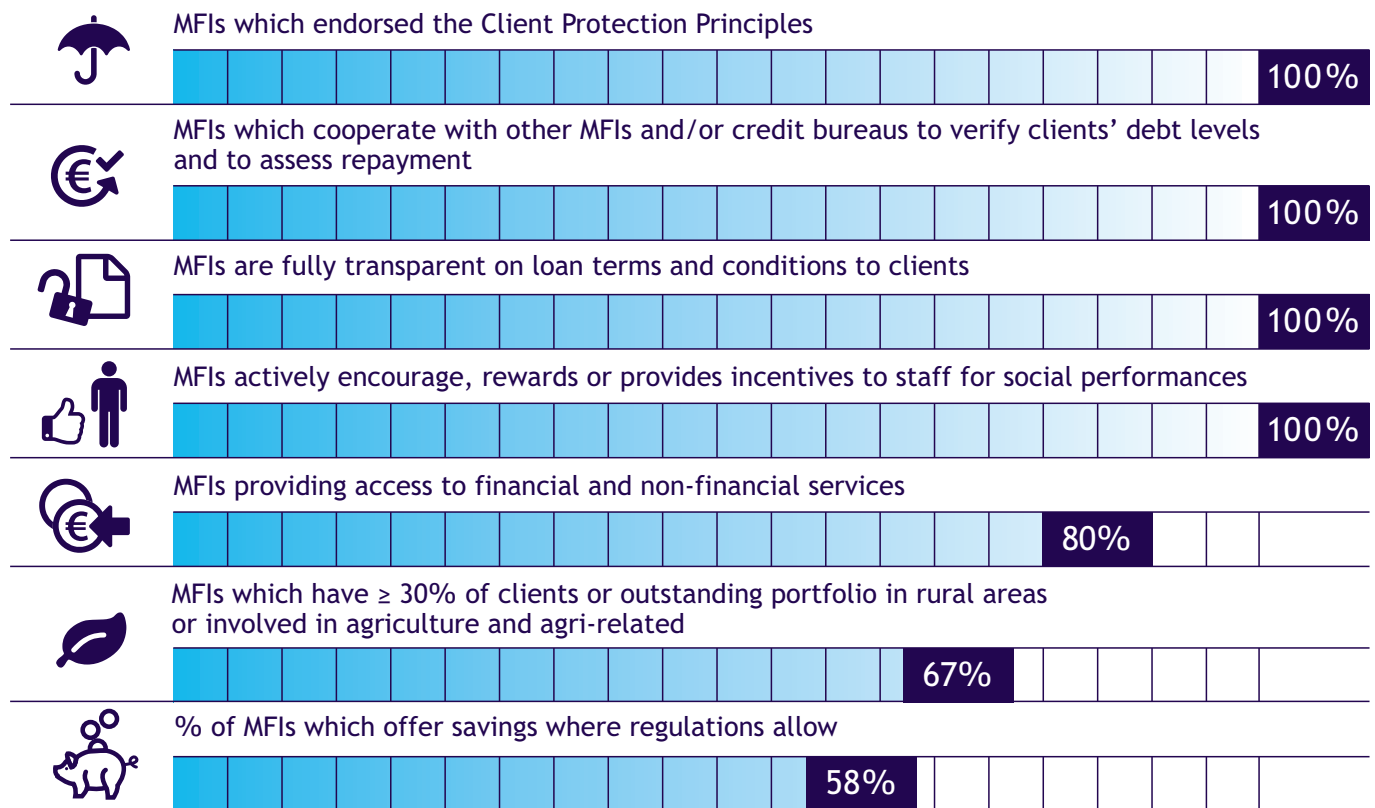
MFIs which endorsed the Client Protection Principles

100%

MFIs which cooperate with other MFIs and/or credit bureaus to verify clients' debt levels and to assess repayment

100%

MFIs are fully transparent on loan terms and conditions to clients

100%

MFIs actively encourage, rewards or provides incentives to staff for social performances

100%

MFIs providing access to financial and non-financial services

80%

MFIs which have ≥ 30% of clients or outstanding portfolio in rural areas or involved in agriculture and agri-related

67%

% of MFIs which offer savings where regulations allow

58%